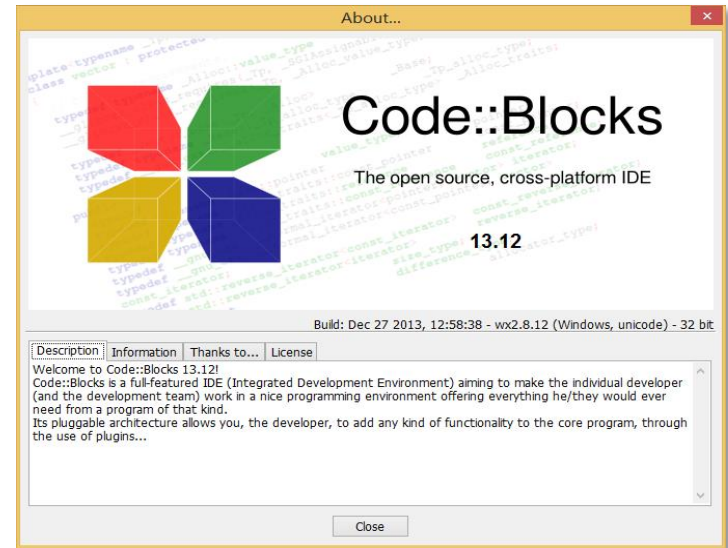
About...

Code::Blocks

The open source, cross-platform IDE

13.12

Build: Dec 27 2013, 12:58:38 - wx2.8.12 (Windows, unicode) - 32 bit

Description | Information | Thanks to... | License

Welcome to Code::Blocks 13.12!
Code::Blocks is a full-featured IDE (Integrated Development Environment) aiming to make the individual developer (and the development team) work in a nice programming environment offering everything he/they would ever need from a program of that kind.
Its pluggable architecture allows you, the developer, to add any kind of functionality to the core program, through the use of plugins...

Close